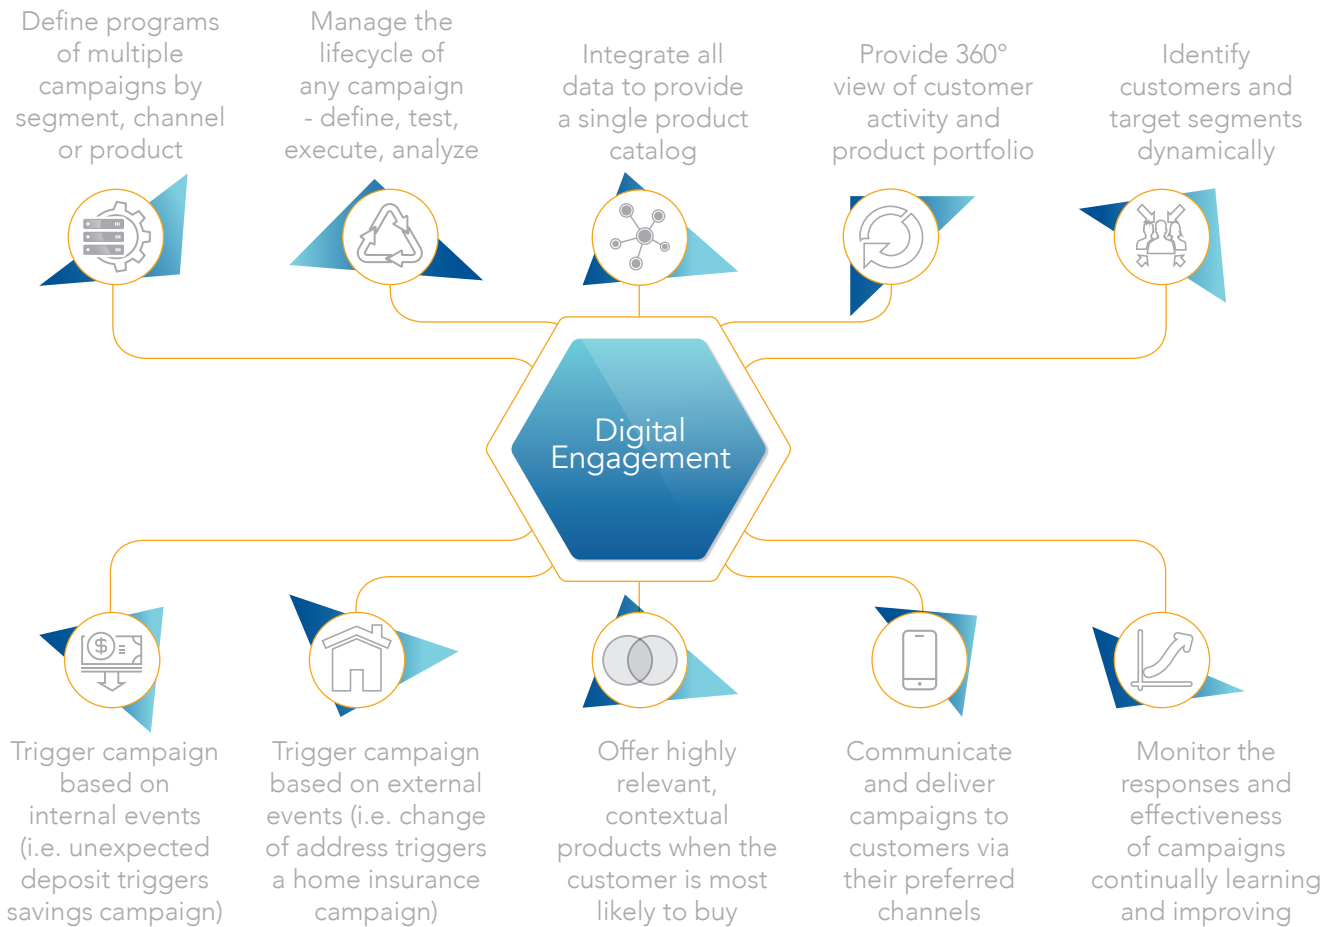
Define programs of multiple campaigns by segment, channel or product

Manage the lifecycle of any campaign - define, test, execute, analyze

Integrate all data to provide a single product catalog

Provide 360° view of customer activity and product portfolio

Identify customers and target segments dynamically

Digital Engagement

Trigger campaign based on internal events (i.e. unexpected deposit triggers savings campaign)

Trigger campaign based on external events (i.e. change of address triggers a home insurance campaign)

Offer highly relevant, contextual products when the customer is most likely to buy

Communicate and deliver campaigns to customers via their preferred channels

Monitor the responses and effectiveness of campaigns continually learning and improving